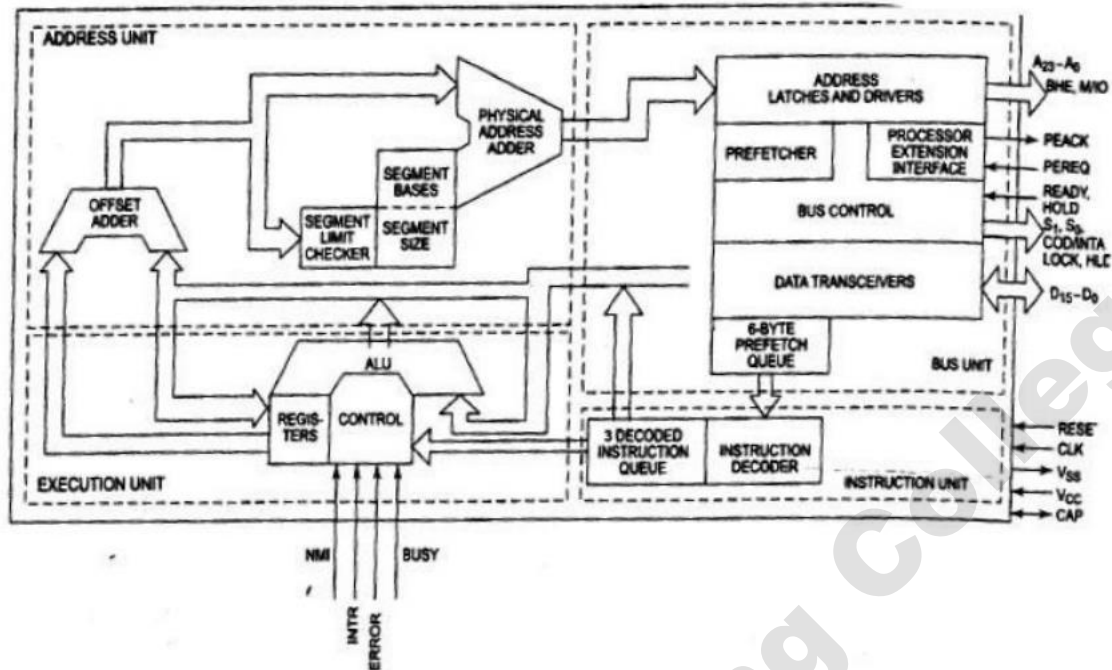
ADDRESS UNIT

PHYSICAL ADDRESS ADDER

SEGMENT BASES

OFFSET ADDER

SEGMENT LIMIT CHECKER

SEGMENT SIZE

ADDRESS LATCHES AND DRIVERS

$A_{23}-A_0$
BHE, M/IO

PREFETCHER

PROCESSOR EXTENSION INTERFACE

PEACK
PEREQ
READY, HOLD
$S_1, S_0$, COD/INTA
LOCK, HLD

BUS CONTROL

DATA TRANSCEIVERS

$D_{15}-D_0$

6-BYTE PREFETCH QUEUE

BUS UNIT

ALU

REGIS-TERS

CONTROL

3 DECODED INSTRUCTION QUEUE

INSTRUCTION DECODER

INSTRUCTION UNIT

RESE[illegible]
CLK
$V_{SS}$
$V_{CC}$
CAP

EXECUTION UNIT

NMI
INTR
ERROR
BUSY